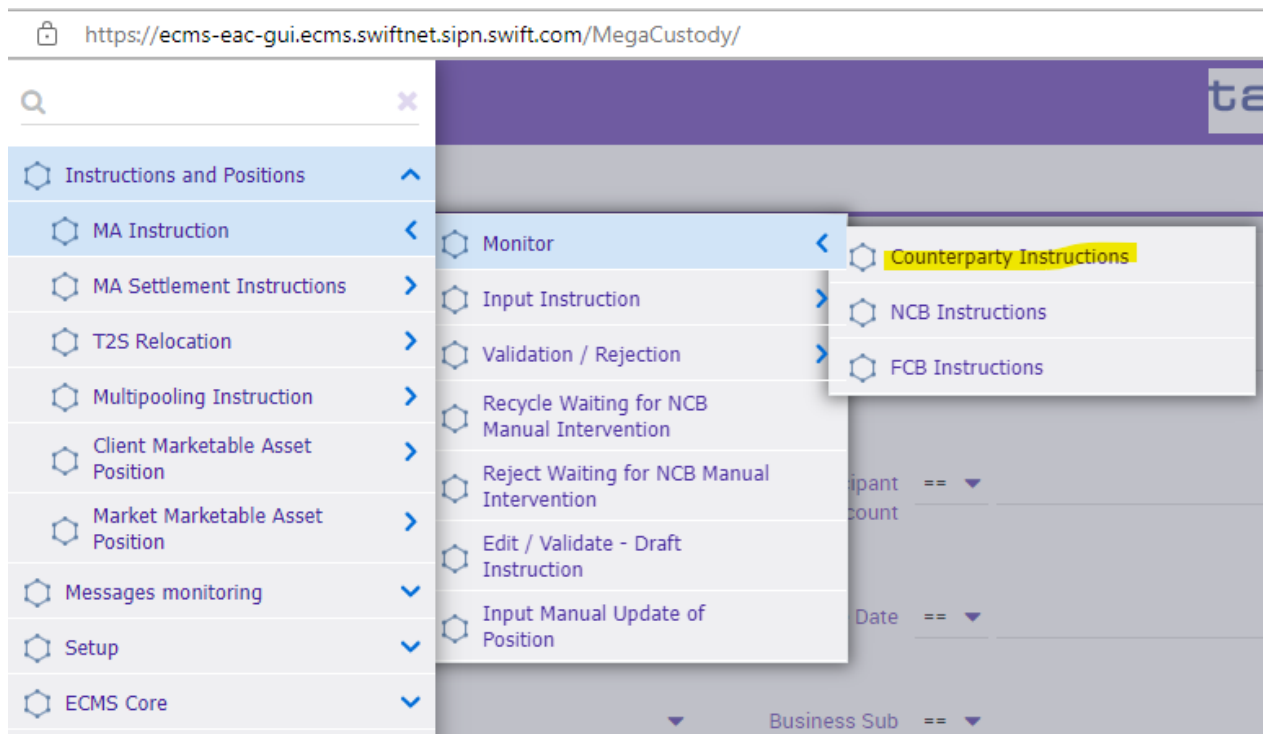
https://ecms-eac-gui.ecms.swiftnet.sipn.swift.com/MegaCustody/

ta

Instructions and Positions

MA Instruction

MA Settlement Instructions

T2S Relocation

Multipooling Instruction

Client Marketable Asset Position

Market Marketable Asset Position

Messages monitoring

Setup

ECMS Core

Monitor

Input Instruction

Validation / Rejection

Recycle Waiting for NCB Manual Intervention

Reject Waiting for NCB Manual Intervention

Edit / Validate - Draft Instruction

Input Manual Update of Position

Counterparty Instructions

NCB Instructions

FCB Instructions

ipant
count ==

Date ==

Business Sub ==